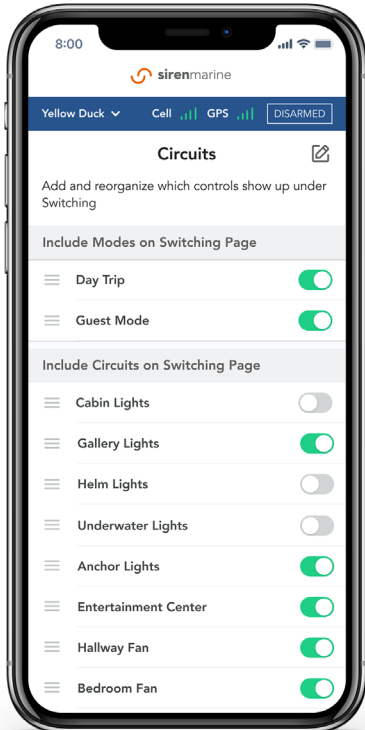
8:00

sirenmarine

Yellow Duck Cell GPS DISARMED

Circuits

Add and reorganize which controls show up under Switching

Include Modes on Switching Page

Day Trip

Guest Mode

Include Circuits on Switching Page

Cabin Lights

Gallery Lights

Helm Lights

Underwater Lights

Anchor Lights

Entertainment Center

Hallway Fan

Bedroom Fan